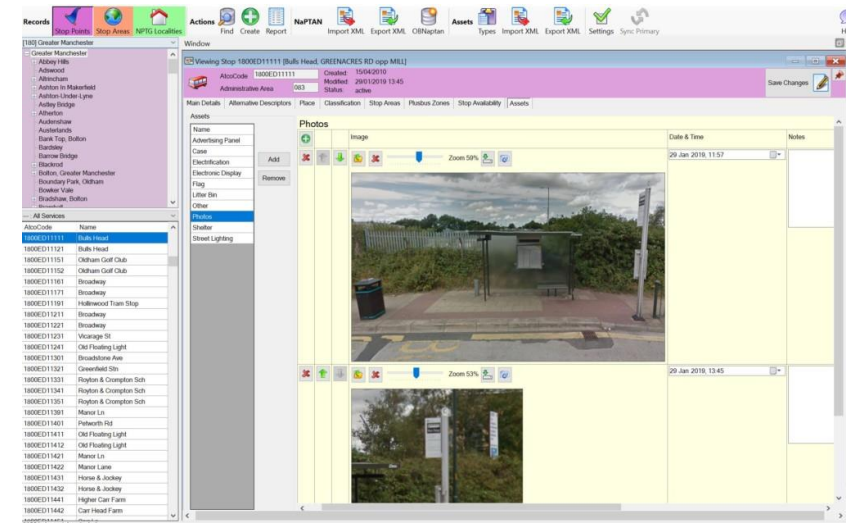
Records Stop Points Stop Areas NPTG Localities Actions Find Create Report NaPTAN Import XML Export XML OBNaptan Assets Types Import XML Export XML Settings Sync Primary

[180] Greater Manchester

Window

Greater Manchester
Abbey Hills
Adswood
Altrincham
Ashton In Makerfield
Ashton-Under-Lyne
Astley Bridge
Atherton
Audenshaw
Austerlands
Bank Top, Bolton
Bardsley
Barrow Bridge
Blackrod
Bolton, Greater Manchester
Boundary Park, Oldham
Bowker Vale
Bradshaw, Bolton

All Services

| AtcoCode | Name |
|---|---|
| 1800ED11111 | Bulls Head |
| 1800ED11121 | Bulls Head |
| 1800ED11151 | Oldham Golf Club |
| 1800ED11152 | Oldham Golf Club |
| 1800ED11161 | Broadway |
| 1800ED11171 | Broadway |
| 1800ED11191 | Hollinwood Tram Stop |
| 1800ED11211 | Broadway |
| 1800ED11221 | Broadway |
| 1800ED11231 | Vicarage St |
| 1800ED11241 | Old Floating Light |
| 1800ED11301 | Broadstone Ave |
| 1800ED11321 | Greenfield Stn |
| 1800ED11331 | Royton & Crompton Sch |
| 1800ED11341 | Royton & Crompton Sch |
| 1800ED11351 | Royton & Crompton Sch |
| 1800ED11391 | Manor Ln |
| 1800ED11401 | Petworth Rd |
| 1800ED11411 | Old Floating Light |
| 1800ED11412 | Old Floating Light |
| 1800ED11421 | Manor Ln |
| 1800ED11422 | Manor Lane |
| 1800ED11431 | Horse & Jockey |
| 1800ED11432 | Horse & Jockey |
| 1800ED11441 | Higher Carr Farm |
| 1800ED11442 | Carr Head Farm |

Viewing Stop 1800ED11111 [Bulls Head, GREENACRES RD opp MILL]

AtcoCode 1800ED11111 Created 15/04/2010
Modified 29/01/2019 13:45
Administrative Area 083 Status active

Save Changes

Main Details | Alternative Descriptors | Place | Classification | Stop Areas | Plusbus Zones | Stop Availability | Assets

Assets

Name
Advertising Panel
Case
Electrification
Electronic Display
Flag
Litter Bin
Other
Photos
Shelter
Street Lighting

Add
Remove

Photos

| Image | Date & Time | Notes |
|---|---|---|
| Zoom 50% | 29 Jan 2019, 11:57 | |
| Zoom 53% | 29 Jan 2019, 13:45 | |